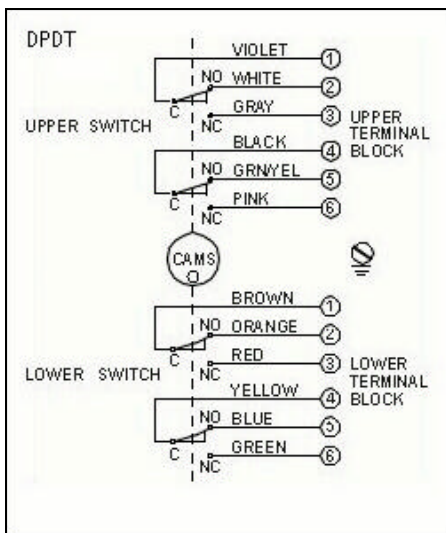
DPDT

VIOLET ①
NO WHITE ②
C
UPPER SWITCH
NC GRAY ③ UPPER TERMINAL BLOCK
BLACK ④
NO GRN/YEL ⑤
C
NC PINK ⑥

CAMS

BROWN ①
NO ORANGE ②
C
LOWER SWITCH
NC RED ③ LOWER TERMINAL BLOCK
YELLOW ④
NO BLUE ⑤
C
NC GREEN ⑥